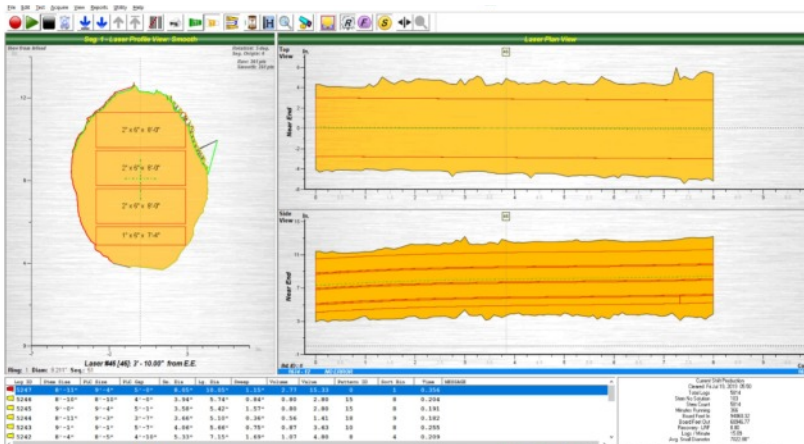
File Edit Test Acquire View Reports Utility Help

Seg -1 - Laser Profile View - Smooth

Laser Plan View

Top View

Rear End

Side View

Rear End

2" x 6" x 8'-0"

2" x 6" x 8'-0"

2" x 6" x 8'-0"

1" x 6" x 7'-4"

Laser #46 [46]: 3' - 10.00" from E.E.

Ring: 1 Diam: 9.215" Seq: 10

| Log ID | Stem Size | Ful Size | Ful Gap | Sm. Dia | Lg. Dia | Sweep | Volume | Value | Pattern ID | Sort Bin | Time | MESSAGE |
|---|---|---|---|---|---|---|---|---|---|---|---|---|
| 5247 | 8'-11" | 9'-4" | 5'-0" | 8.05" | 10.95" | 1.15" | 3.77 | 11.33 | 8 | 1 | 0.356 | |
| 5246 | 8'-10" | 8'-11" | 4'-0" | 3.94" | 5.74" | 0.84" | 0.80 | 2.80 | 15 | 8 | 0.204 | |
| 5245 | 9'-0" | 9'-4" | 5'-1" | 3.58" | 5.42" | 1.57" | 0.80 | 2.80 | 15 | 8 | 0.191 | |
| 5244 | 8'-11" | 9'-3" | 3'-7" | 3.66" | 5.10" | 0.36" | 0.56 | 1.41 | 16 | 8 | 0.182 | |
| 5243 | 9'-1" | 9'-3" | 5'-7" | 4.66" | 5.66" | 0.75" | 0.87 | 3.43 | 10 | 8 | 0.255 | |
| 5242 | 8'-4" | 8'-5" | 4'-10" | 5.33" | 7.15" | 1.69" | 1.07 | 4.80 | 9 | 4 | 0.209 | |

Current Shift Production
Total Logs
Total No Solution
Stem Count
Minutes Running
Board Feet In
Board Feet Out
Recovery LRF
Logs / Minute
Avg. Small Diameter